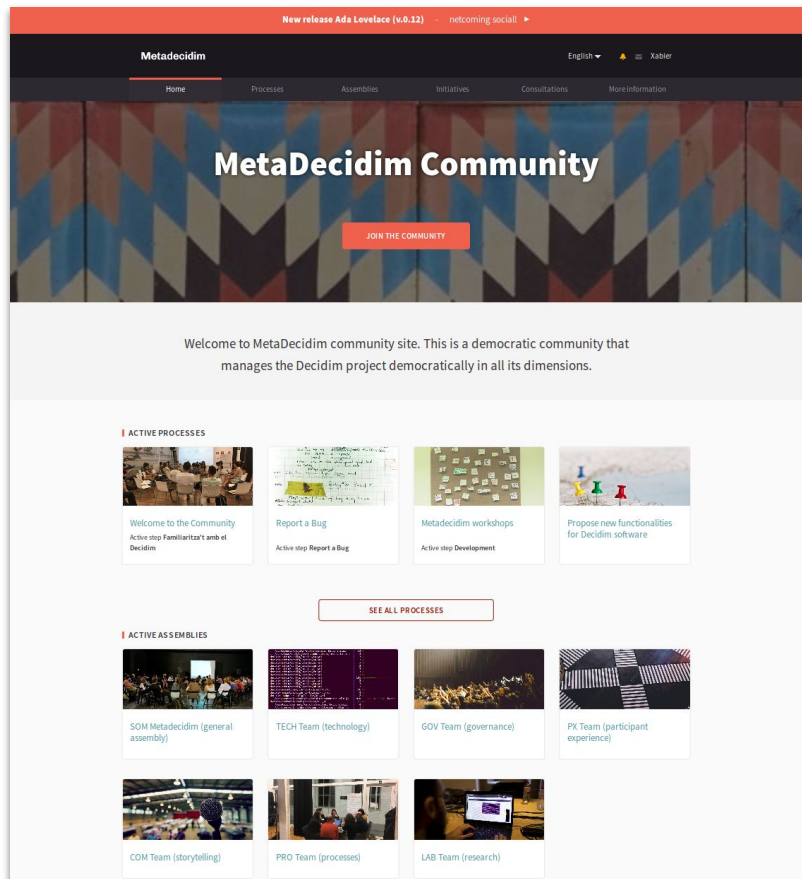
New release Ada Lovelace (v.0.12) - netcoming sociall ►

Metadecidim

English ▾ Xabier

Home Processes Assemblies Initiatives Consultations More information

MetaDecidim Community

JOIN THE COMMUNITY

Welcome to MetaDecidim community site. This is a democratic community that manages the Decidim project democratically in all its dimensions.

ACTIVE PROCESSES

Welcome to the Community
Active step Familiaritza't amb el Decidim

Report a Bug
Active step Report a Bug

Metadecidim workshops
Active step Development

Propose new functionalities for Decidim software

SEE ALL PROCESSES

ACTIVE ASSEMBLIES

SOM Metadecidim (general assembly)

TECH Team (technology)

GOV Team (governance)

PX Team (participant experience)

COM Team (storytelling)

PRO Team (processes)

LAB Team (research)